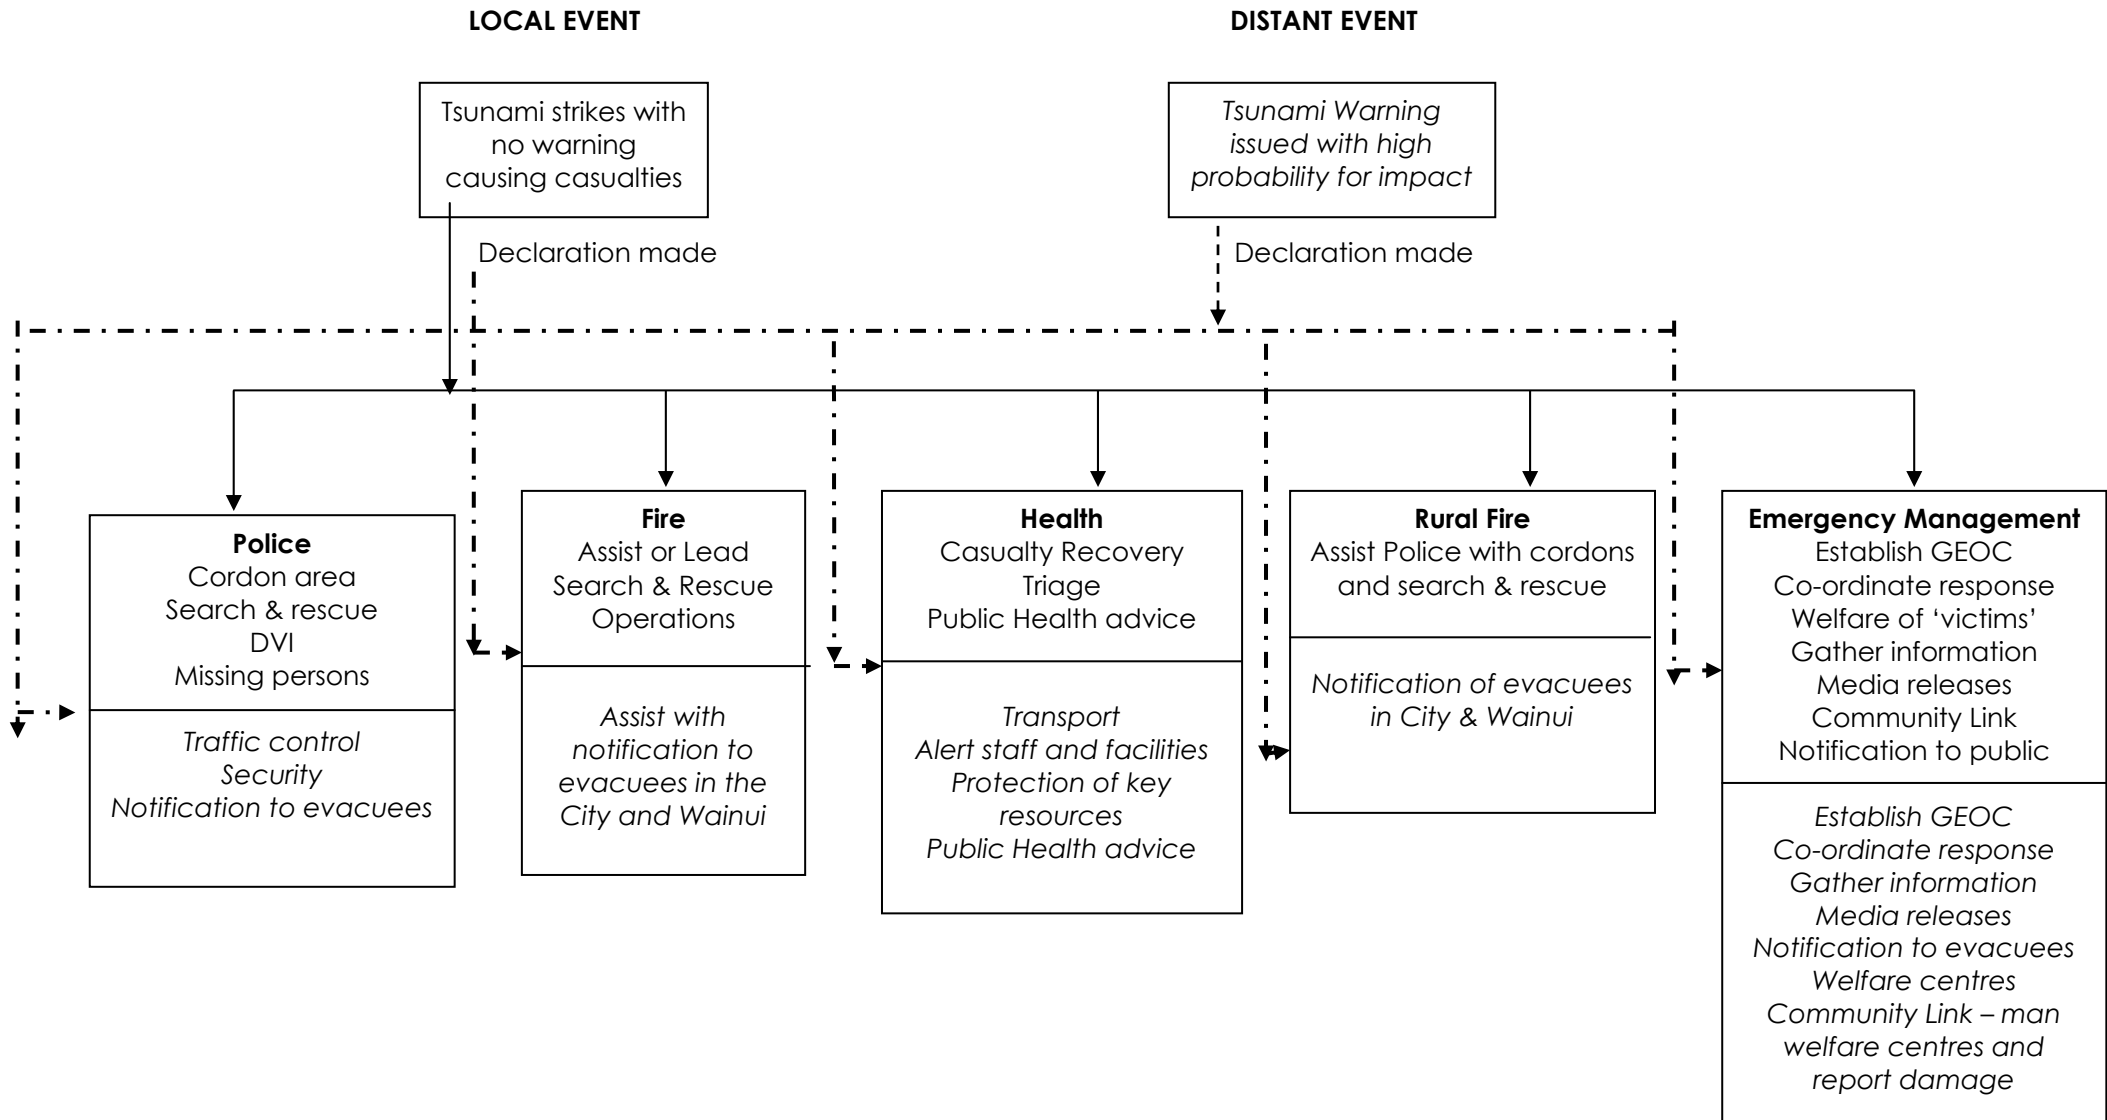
LOCAL EVENT

DISTANT EVENT

Tsunami strikes with no warning causing casualties

Tsunami Warning issued with high probability for impact

Declaration made

Declaration made

Police
Cordon area
Search & rescue
DVI
Missing persons

Traffic control
Security
Notification to evacuees

Fire
Assist or Lead
Search & Rescue
Operations

Assist with notification to evacuees in the City and Wainui

Health
Casualty Recovery
Triage
Public Health advice

Transport
Alert staff and facilities
Protection of key resources
Public Health advice

Rural Fire
Assist Police with cordons and search & rescue

Notification of evacuees in City & Wainui

Emergency Management
Establish GEOC
Co-ordinate response
Welfare of 'victims'
Gather information
Media releases
Community Link
Notification to public

Establish GEOC
Co-ordinate response
Gather information
Media releases
Notification to evacuees
Welfare centres
Community Link – man welfare centres and report damage